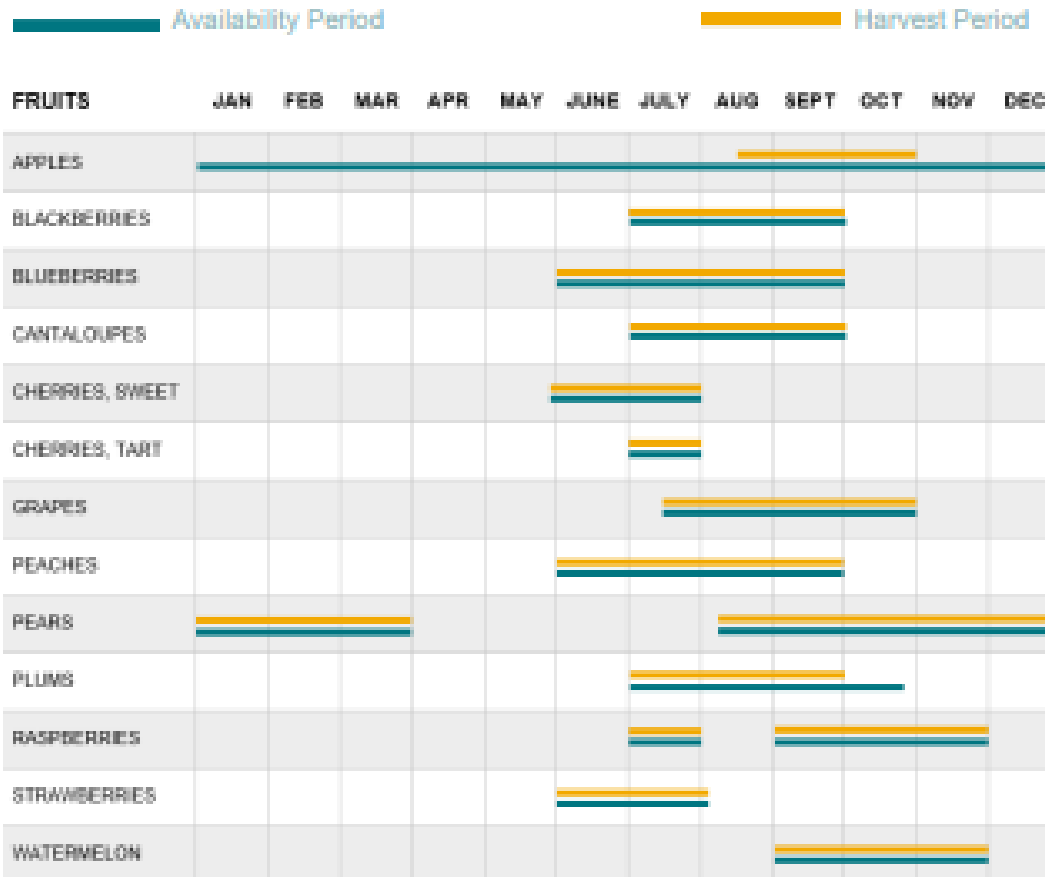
Availability Period

Harvest Period

| FRUITS | JAN | FEB | MAR | APR | MAY | JUNE | JULY | AUG | SEPT | OCT | NOV | DEC |
|---|---|---|---|---|---|---|---|---|---|---|---|---|
| APPLES | | | | | | | | | | | | |
| BLACKBERRIES | | | | | | | | | | | | |
| BLUEBERRIES | | | | | | | | | | | | |
| CANTALOUPES | | | | | | | | | | | | |
| CHERRIES, SWEET | | | | | | | | | | | | |
| CHERRIES, TART | | | | | | | | | | | | |
| GRAPES | | | | | | | | | | | | |
| PEACHES | | | | | | | | | | | | |
| PEARS | | | | | | | | | | | | |
| PLUMS | | | | | | | | | | | | |
| RASPBERRIES | | | | | | | | | | | | |
| STRAWBERRIES | | | | | | | | | | | | |
| WATERMELON | | | | | | | | | | | | |